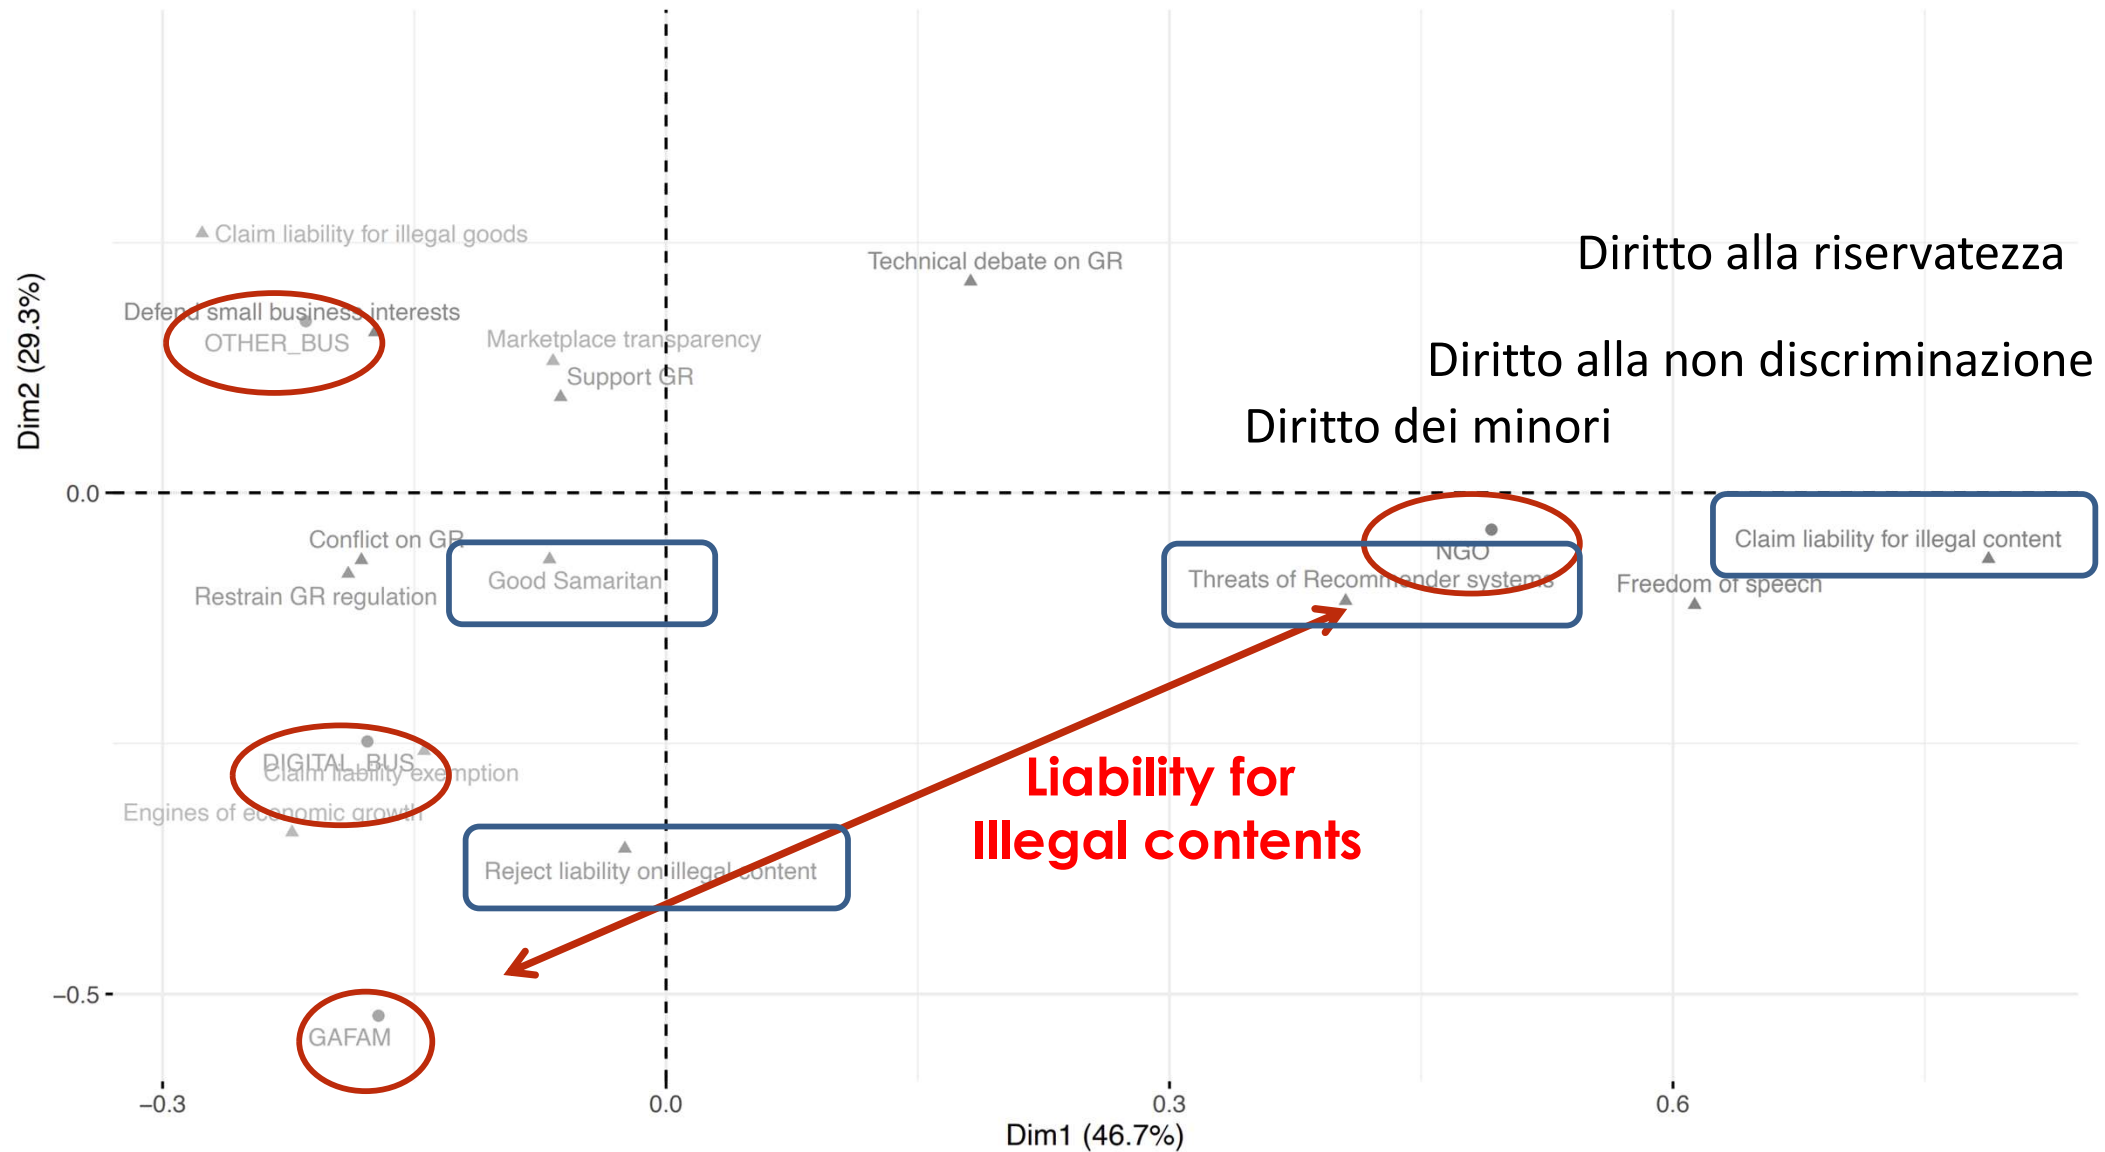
Claim liability for illegal goods

Technical debate on GR

Diritto alla riservatezza

Defend small business interests

OTHER_BUS

Marketplace transparency

Support GR

Diritto alla non discriminazione

Diritto dei minori

Dim2 (29.3%)

0.0

Conflict on GR

Restrain GR regulation

Good Samaritan

NGO

Threats of Recommender systems

Claim liability for illegal content

Freedom of speech

DIGITAL_BUS

Claim liability exemption

Engines of economic growth

Liability for Illegal contents

Reject liability on illegal content

−0.5

GAFAM

−0.3

0.0

0.3

0.6

Dim1 (46.7%)